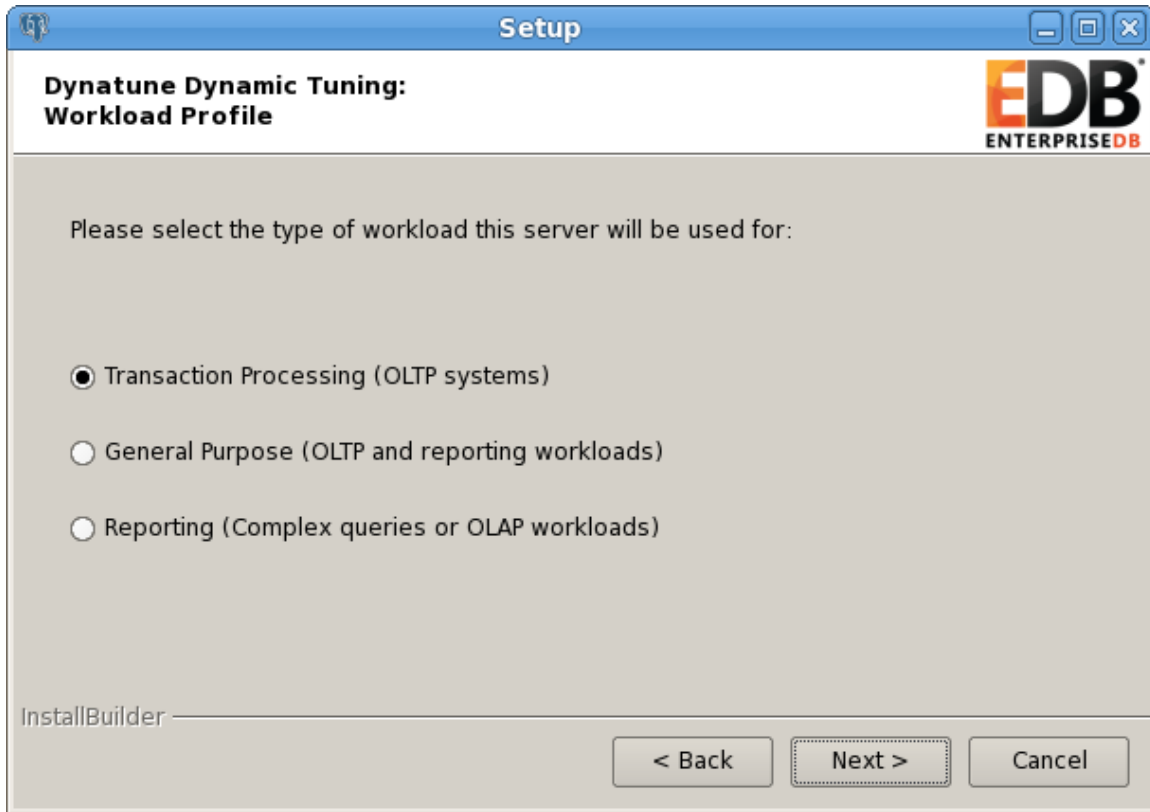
Setup

Dynatune Dynamic Tuning:
Workload Profile

EDB
ENTERPRISEDB

Please select the type of workload this server will be used for:

Transaction Processing (OLTP systems)

General Purpose (OLTP and reporting workloads)

Reporting (Complex queries or OLAP workloads)

InstallBuilder

< Back

Next >

Cancel